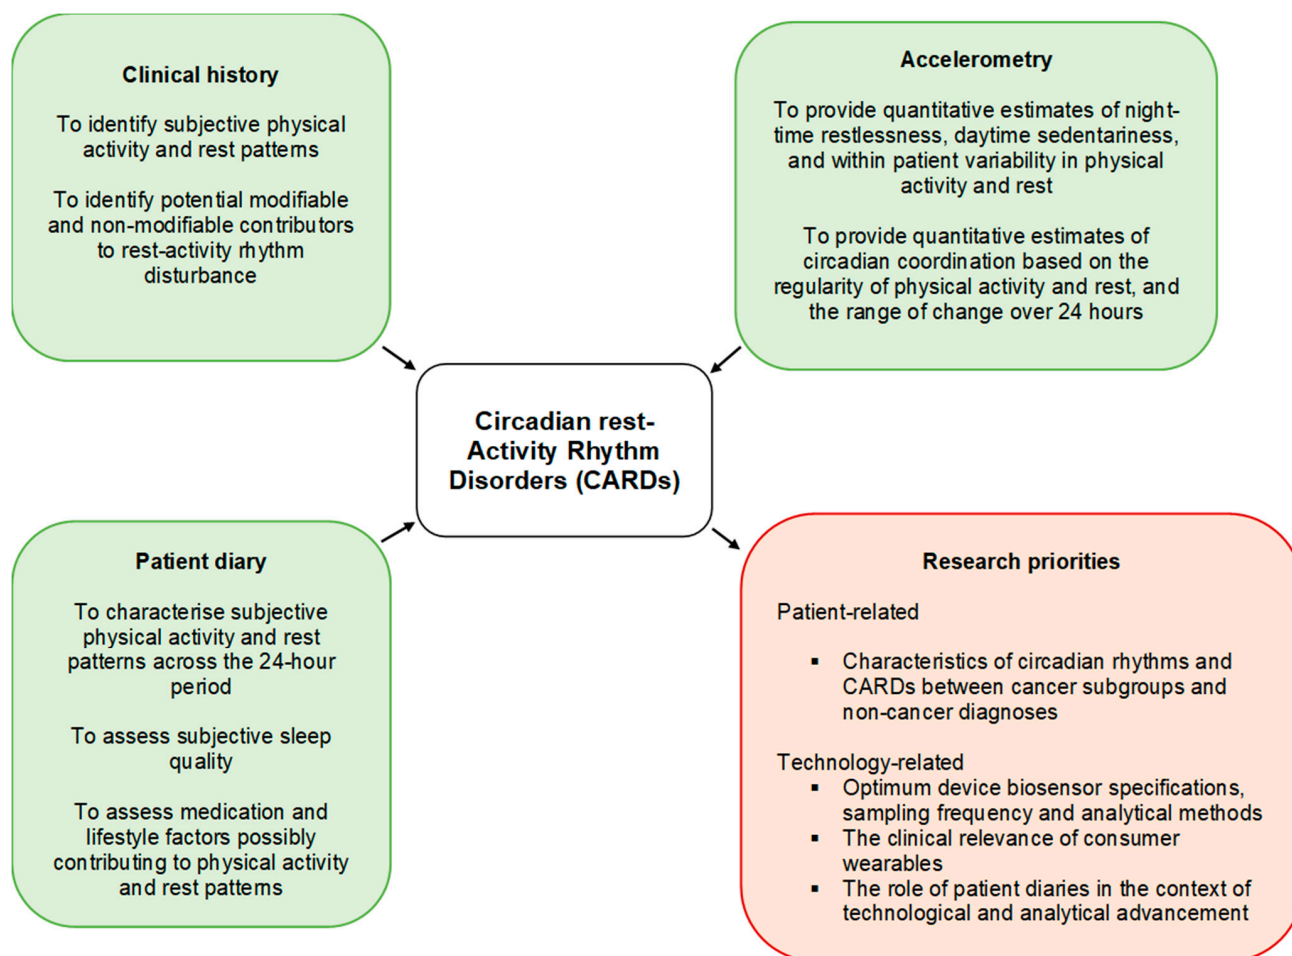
Clinical history

To identify subjective physical activity and rest patterns

To identify potential modifiable and non-modifiable contributors to rest-activity rhythm disturbance

Accelerometry

To provide quantitative estimates of night-time restlessness, daytime sedentariness, and within patient variability in physical activity and rest

To provide quantitative estimates of circadian coordination based on the regularity of physical activity and rest, and the range of change over 24 hours

Circadian rest-Activity Rhythm Disorders (CARDs)

Patient diary

To characterise subjective physical activity and rest patterns across the 24-hour period

To assess subjective sleep quality

To assess medication and lifestyle factors possibly contributing to physical activity and rest patterns

Research priorities

Patient-related

- Characteristics of circadian rhythms and CARDs between cancer subgroups and non-cancer diagnoses

Technology-related

- Optimum device biosensor specifications, sampling frequency and analytical methods
- The clinical relevance of consumer wearables
- The role of patient diaries in the context of technological and analytical advancement